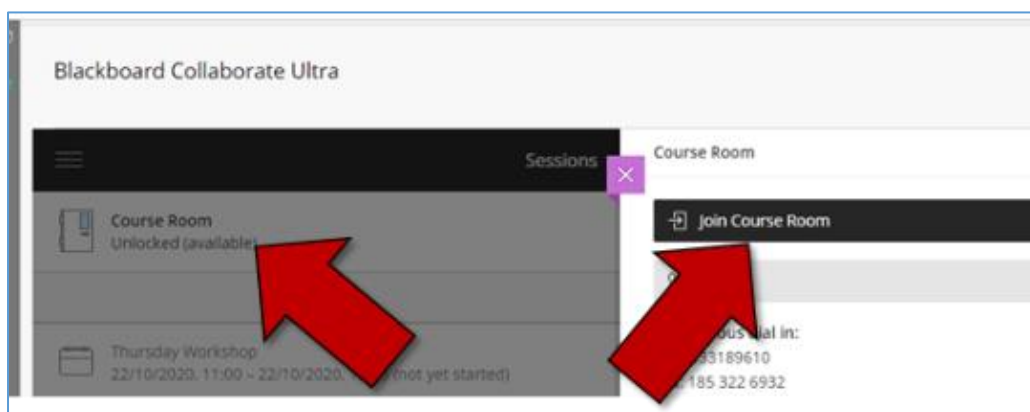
Blackboard Collaborate Ultra

Sessions

Course Room
Unlocked (available)

Thursday Workshop
22/10/2020, 11:00 – 22/10/2020, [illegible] (not yet started)

Course Room

Join Course Room

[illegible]ous dial in:
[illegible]33189610
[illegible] 185 322 6932